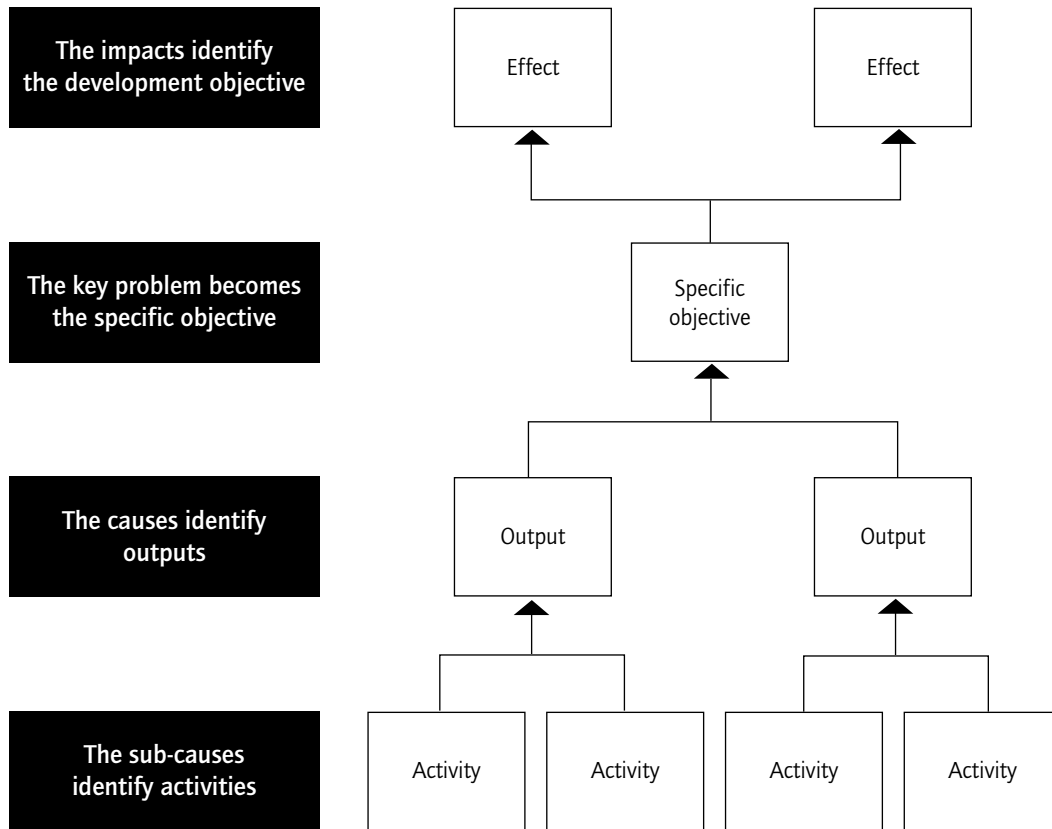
The impacts identify the development objective

Effect

Effect

The key problem becomes the specific objective

Specific objective

The causes identify outputs

Output

Output

The sub-causes identify activities

Activity

Activity

Activity

Activity